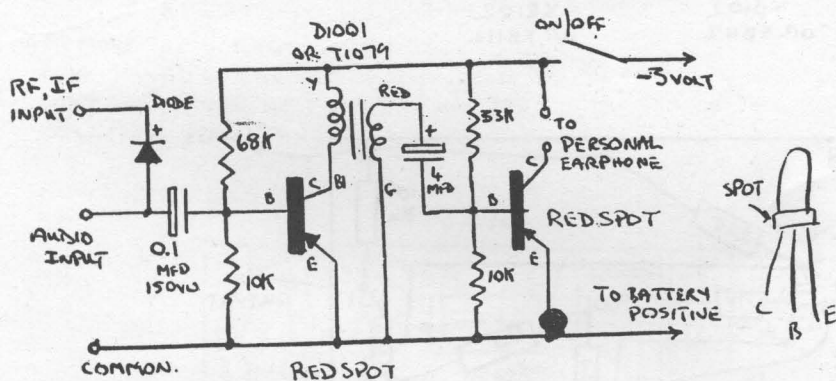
D1001
OR T1079

ON/OFF

-3 VOLT

RF, IF
INPUT

DIODE

+

Y

RED

68K

33K

TO
PERSONAL
EARPHONE

+

4
MFD

C

B

C

BI

G

B

SPOT

RED SPOT

AUDIO
INPUT

0.1
MFD
150VW

E

E

10K

10K

TO BATTERY
POSITIVE

C

B

E

COMMON.

RED SPOT